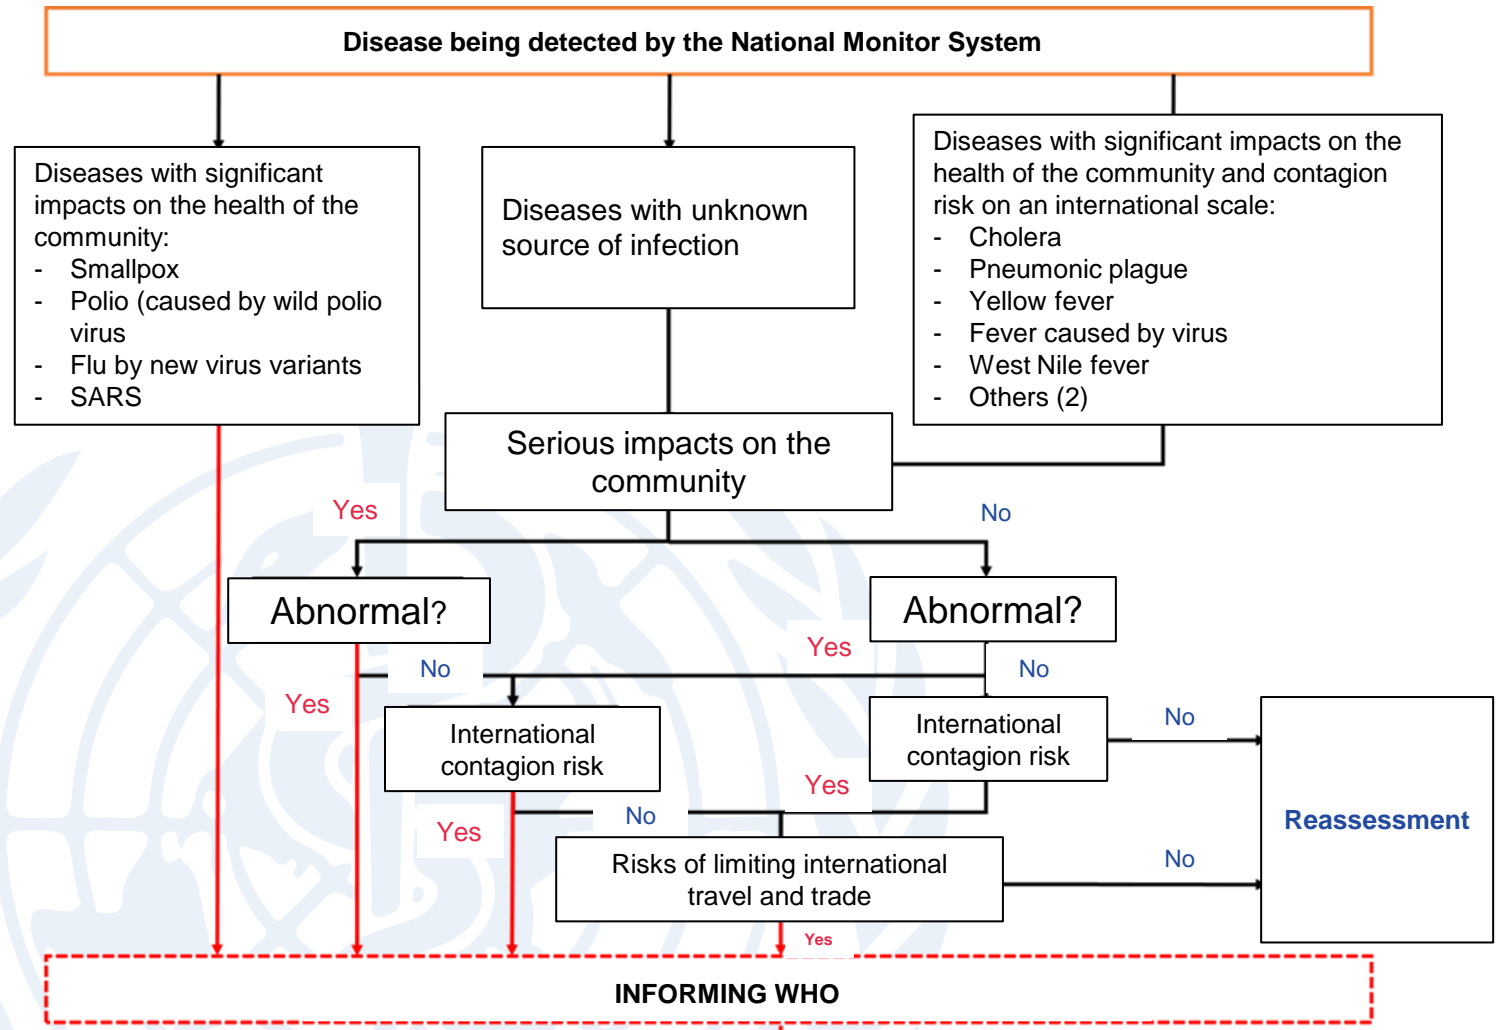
Disease being detected by the National Monitor System

Diseases with significant impacts on the health of the community:
- Smallpox
- Polio (caused by wild polio virus
- Flu by new virus variants
- SARS

Diseases with unknown source of infection

Diseases with significant impacts on the health of the community and contagion risk on an international scale:
- Cholera
- Pneumonic plague
- Yellow fever
- Fever caused by virus
- West Nile fever
- Others (2)

Serious impacts on the community

Yes

No

Abnormal?

Abnormal?

Yes

No

No

Yes

International contagion risk

International contagion risk

No

Yes

Yes

No

Reassessment

Risks of limiting international travel and trade

No

Yes

INFORMING WHO